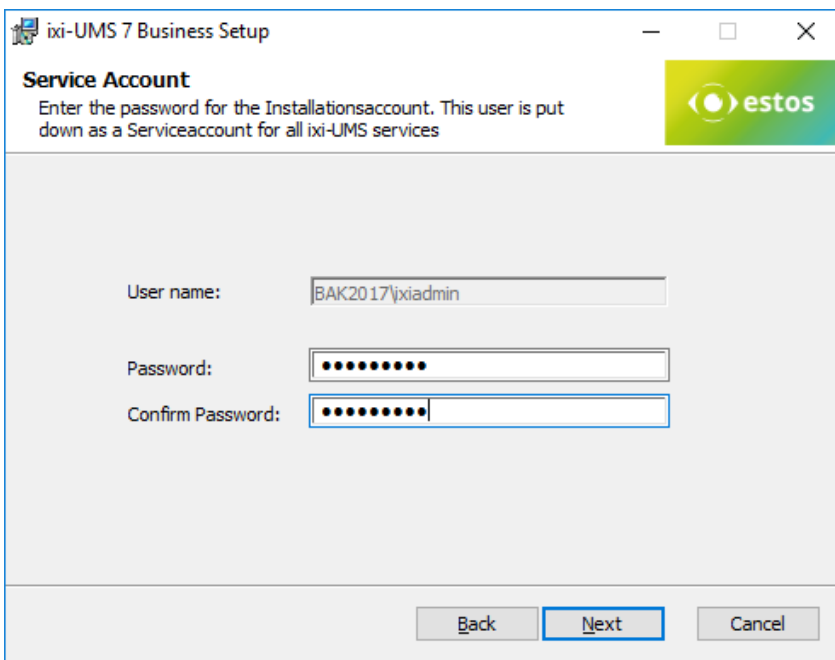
ixi-UMS 7 Business Setup

Service Account

Enter the password for the Installationsaccount. This user is put down as a Serviceaccount for all ixi-UMS services

estos

User name: BAK2017\ixiadmin

Password: ●●●●●●●●●

Confirm Password: ●●●●●●●●●

Back

Next

Cancel